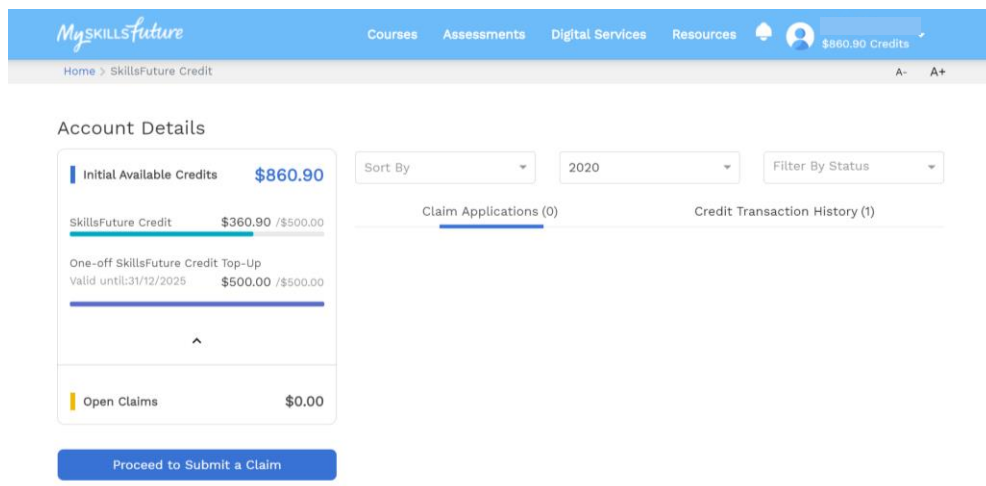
MySkillsFuture

Courses Assessments Digital Services Resources

$860.90 Credits

Home > SkillsFuture Credit

A- A+

Account Details

Initial Available Credits $860.90

SkillsFuture Credit $360.90 /$500.00

One-off SkillsFuture Credit Top-Up
Valid until:31/12/2025 $500.00 /$500.00

Open Claims $0.00

Proceed to Submit a Claim

Sort By

2020

Filter By Status

Claim Applications (0)

Credit Transaction History (1)